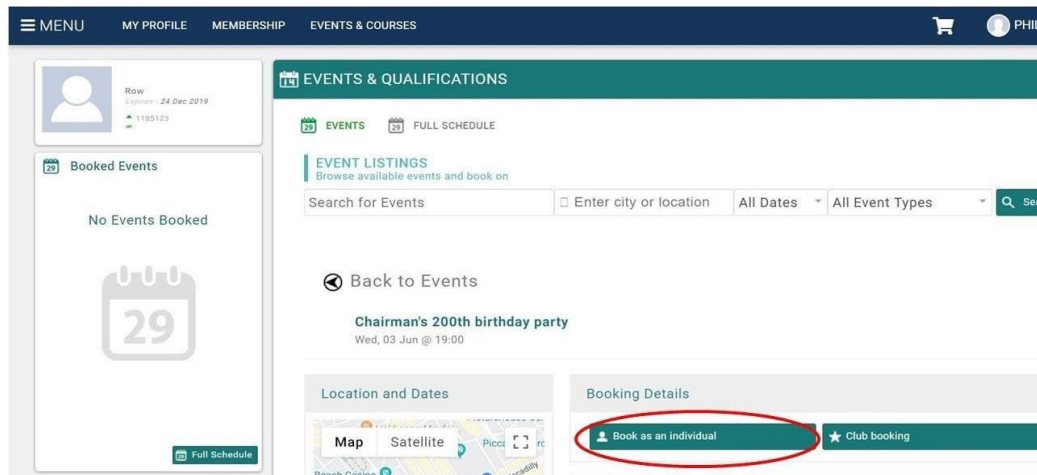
MENU MY PROFILE MEMBERSHIP EVENTS & COURSES PHI

Row
Expires : 24 Dec 2019
1185123

29 Booked Events

No Events Booked

29

Full Schedule

14 EVENTS & QUALIFICATIONS

29 EVENTS 29 FULL SCHEDULE

EVENT LISTINGS
Browse available events and book on

Search for Events | Enter city or location | All Dates | All Event Types | Se

Back to Events

Chairman's 200th birthday party
Wed, 03 Jun @ 19:00

Location and Dates

Map Satellite

Booking Details

Book as an individual

Club booking